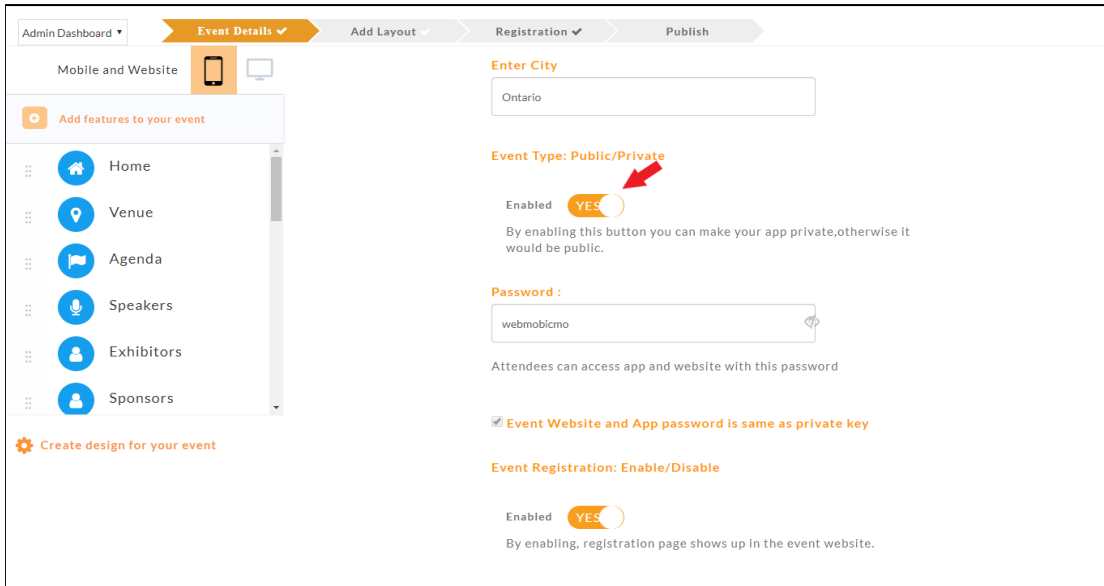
Admin Dashboard ▾

Event Details ✔ Add Layout ✔ Registration ✔ Publish

Mobile and Website

Add features to your event

Home

Venue

Agenda

Speakers

Exhibitors

Sponsors

Create design for your event

Enter City

Ontario

Event Type: Public/Private

Enabled YES

By enabling this button you can make your app private,otherwise it would be public.

Password :

webmobicmo

Attendees can access app and website with this password

Event Website and App password is same as private key

Event Registration: Enable/Disable

Enabled YES

By enabling, registration page shows up in the event website.